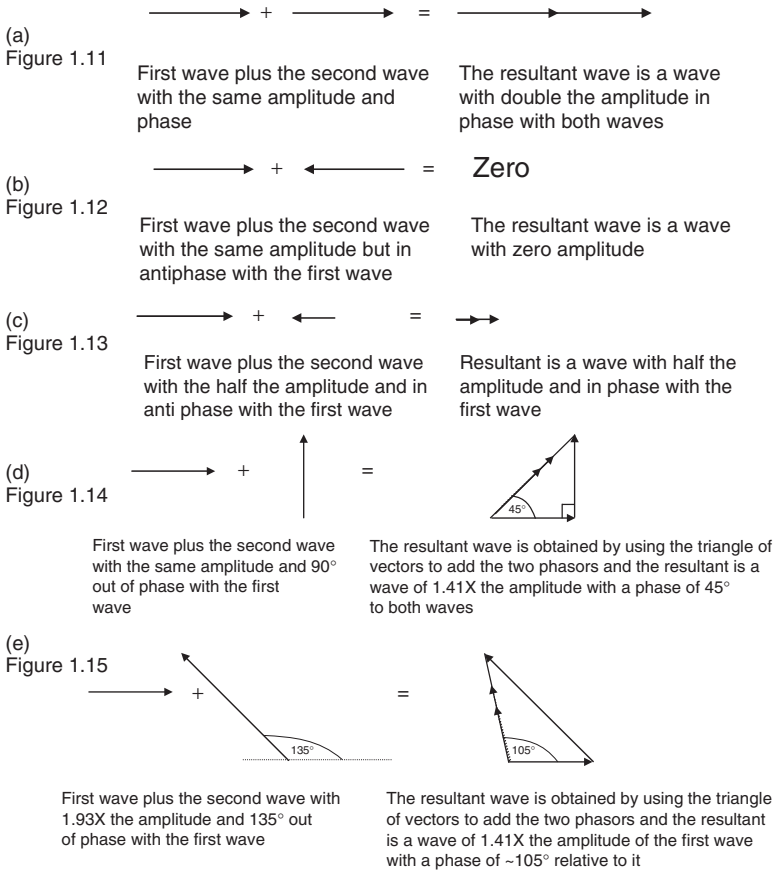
+ =

(a)
Figure 1.11

First wave plus the second wave with the same amplitude and phase

The resultant wave is a wave with double the amplitude in phase with both waves

+ = Zero

(b)
Figure 1.12

First wave plus the second wave with the same amplitude but in antiphase with the first wave

The resultant wave is a wave with zero amplitude

+ =

(c)
Figure 1.13

First wave plus the second wave with the half the amplitude and in anti phase with the first wave

Resultant is a wave with half the amplitude and in phase with the first wave

+ =

(d)
Figure 1.14

45°

First wave plus the second wave with the same amplitude and 90° out of phase with the first wave

The resultant wave is obtained by using the triangle of vectors to add the two phasors and the resultant is a wave of 1.41X the amplitude with a phase of 45° to both waves

(e)
Figure 1.15

+ =

135°

105°

First wave plus the second wave with 1.93X the amplitude and 135° out of phase with the first wave

The resultant wave is obtained by using the triangle of vectors to add the two phasors and the resultant is a wave of 1.41X the amplitude of the first wave with a phase of ~105° relative to it